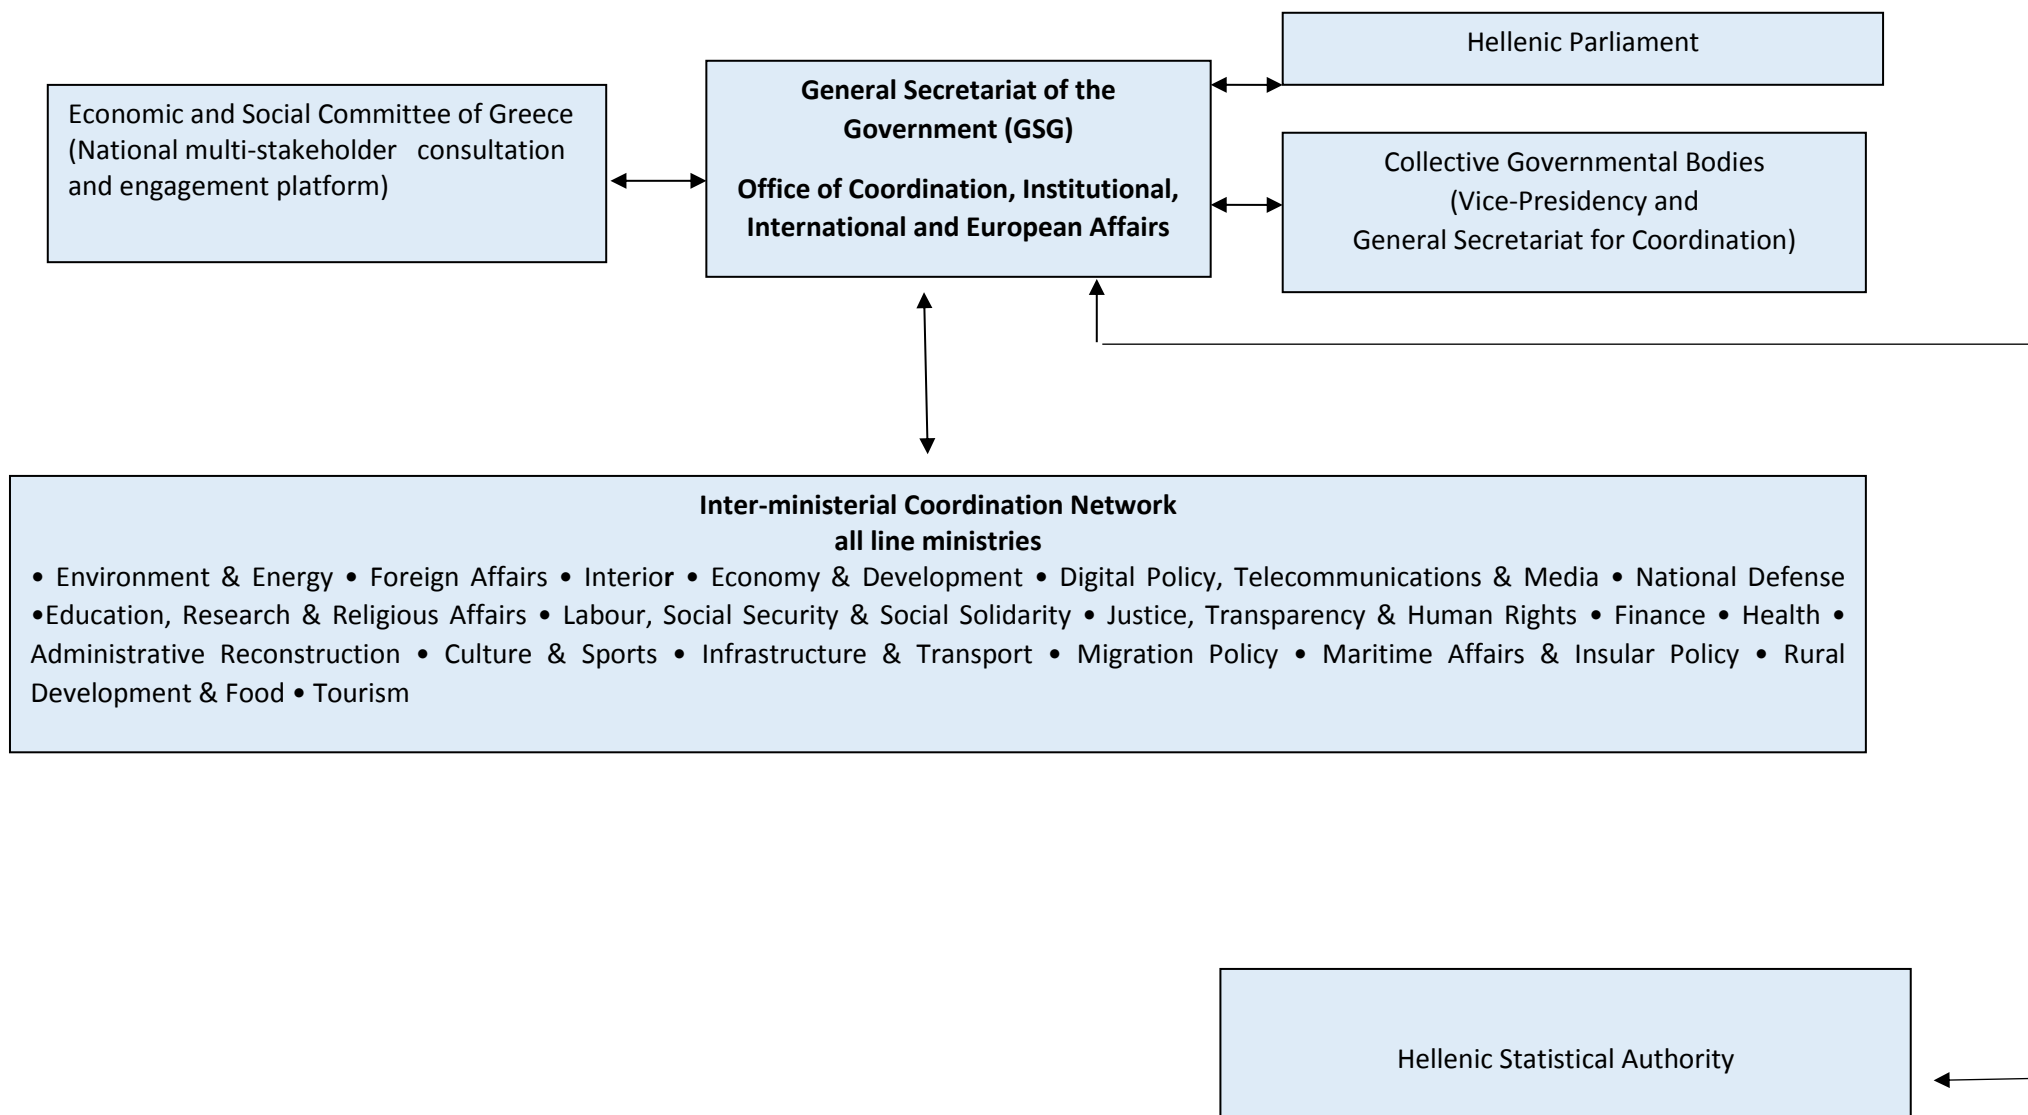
Hellenic Parliament

Economic and Social Committee of Greece (National multi-stakeholder consultation and engagement platform)

**General Secretariat of the Government (GSG)**

**Office of Coordination, Institutional, International and European Affairs**

Collective Governmental Bodies (Vice-Presidency and General Secretariat for Coordination)

**Inter-ministerial Coordination Network**
**all line ministries**

• Environment & Energy • Foreign Affairs • Interior • Economy & Development • Digital Policy, Telecommunications & Media • National Defense •Education, Research & Religious Affairs • Labour, Social Security & Social Solidarity • Justice, Transparency & Human Rights • Finance • Health • Administrative Reconstruction • Culture & Sports • Infrastructure & Transport • Migration Policy • Maritime Affairs & Insular Policy • Rural Development & Food • Tourism

Hellenic Statistical Authority